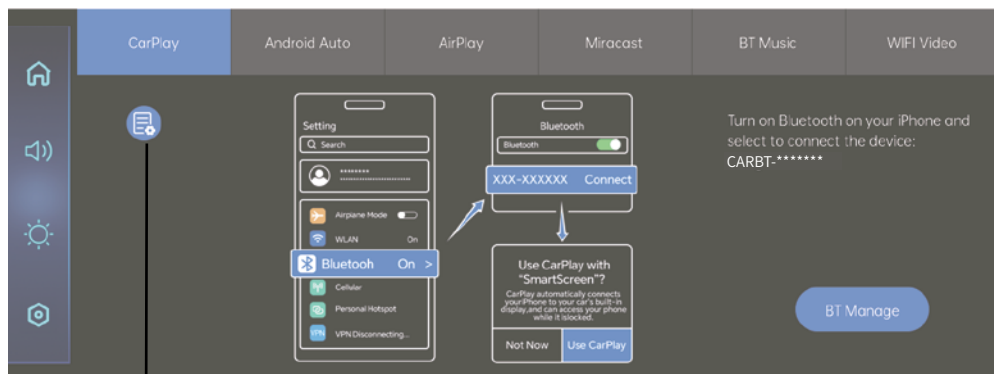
CarPlay Android Auto AirPlay Miracast BT Music WIFI Video

Setting
Search
********
************************
Airplane Mode
WLAN On
Bluetooth On >
Cellular
Personal Hotspot
VPN Disconnecting...

Bluetooth
Bluetooth
XXX-XXXXXX Connect

Use CarPlay with "SmartScreen"?
CarPlay automatically connects yourIPhone to your car's built-in display,and can access your phone while it islocked.
Not Now Use CarPlay

Turn on Bluetooth on your iPhone and select to connect the device:
CARBT-*******

BT Manage